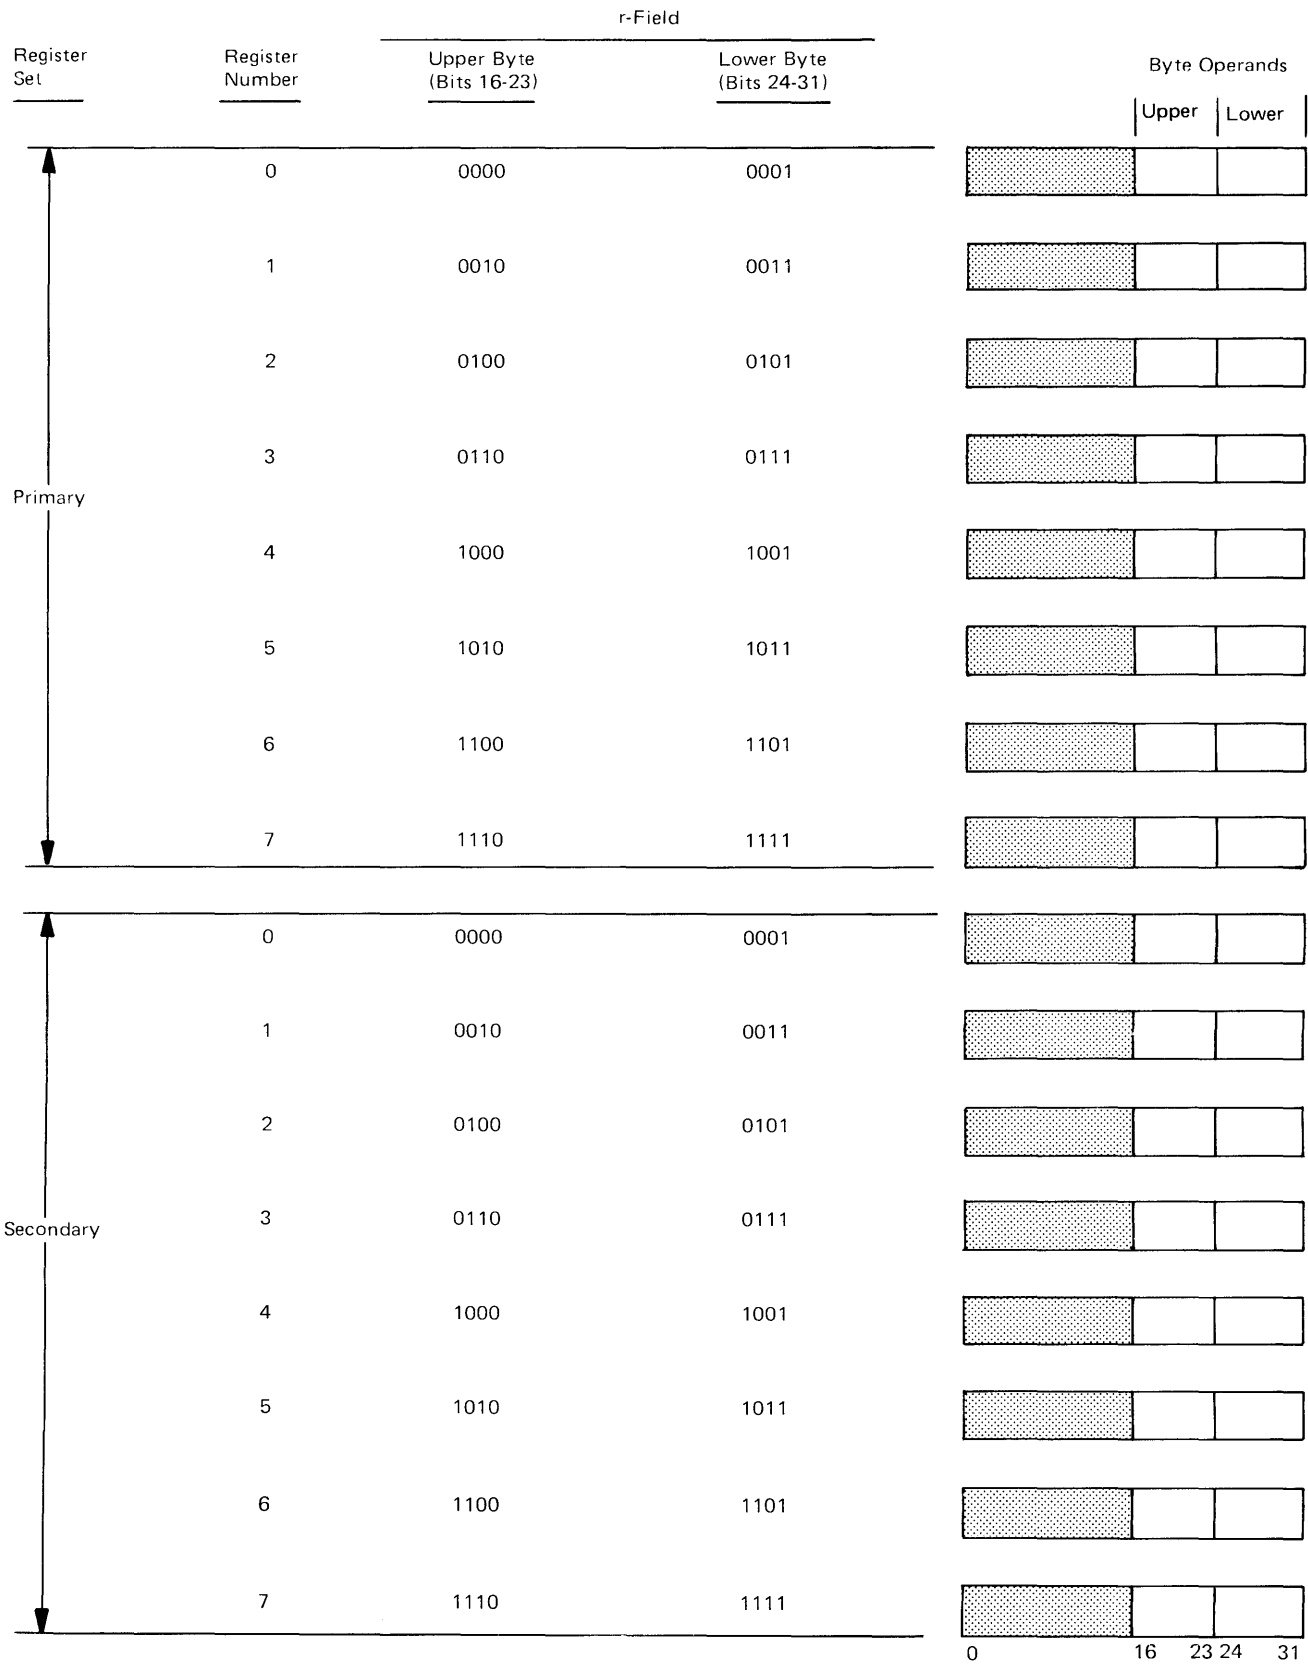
| Register Set | Register Number | r-Field Upper Byte (Bits 16-23) | r-Field Lower Byte (Bits 24-31) |
|---|---|---|---|
| Primary | 0 | 0000 | 0001 |
| | 1 | 0010 | 0011 |
| | 2 | 0100 | 0101 |
| | 3 | 0110 | 0111 |
| | 4 | 1000 | 1001 |
| | 5 | 1010 | 1011 |
| | 6 | 1100 | 1101 |
| | 7 | 1110 | 1111 |
| Secondary | 0 | 0000 | 0001 |
| | 1 | 0010 | 0011 |
| | 2 | 0100 | 0101 |
| | 3 | 0110 | 0111 |
| | 4 | 1000 | 1001 |
| | 5 | 1010 | 1011 |
| | 6 | 1100 | 1101 |
| | 7 | 1110 | 1111 |

Byte Operands

Upper Lower

0 16 23 24 31